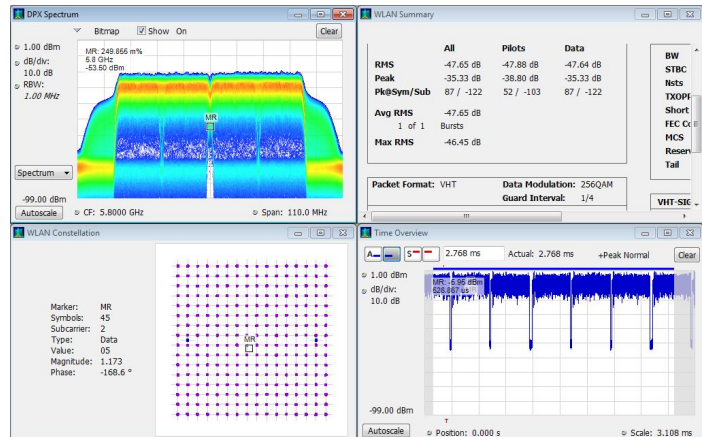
DPX Spectrum

Bitmap
Show On
Clear

1.00 dBm
dB/div:
10.0 dB
RBW:
1.00 MHz

MR: 249.866 m%
5.8 GHz
-53.60 dBm

MR

Spectrum

-99.00 dBm
Autoscale
CF: 5.8000 GHz
Span: 110.0 MHz

WLAN Summary

| | All | Pilots | Data |
|---|---|---|---|
| RMS | -47.65 dB | -47.88 dB | -47.64 dB |
| Peak | -35.33 dB | -38.80 dB | -35.33 dB |
| Pk@Sym/Sub | 87 / -122 | 52 / -103 | 87 / -122 |

Avg RMS -47.65 dB
1 of 1 Bursts
Max RMS -46.45 dB

BW
STBC
Nsts
TXOPF
Short
FEC Co
MCS
Reser
Tail

Packet Format: VHT
Data Modulation: 256QAM
Guard Interval: 1/4

VHT-SIG

WLAN Constellation

Marker: MR
Symbols: 45
Subcarrier: 2
Type: Data
Value: 05
Magnitude: 1.173
Phase: -168.6 °

MR

Time Overview

A
S
2.768 ms
Actual: 2.768 ms
+Peak Normal
Clear

1.00 dBm
dB/div:
10.0 dB

MR: -5.96 dBm
626.867 us

-99.00 dBm
T
Autoscale
Position: 0.000 s
Scale: 3.108 ms